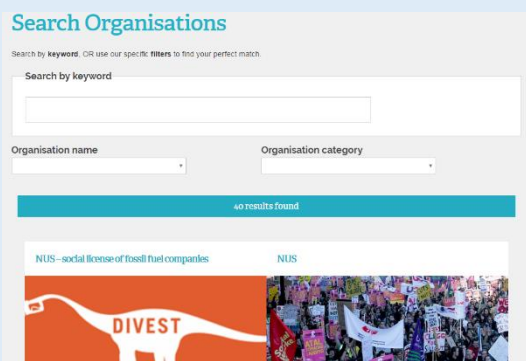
Search Organisations

Search by **keyword**, OR use our specific **filters** to find your perfect match.

Search by keyword

Organisation name

Organisation category

40 results found

NUS – social license of fossil fuel companies

NUS

DIVEST